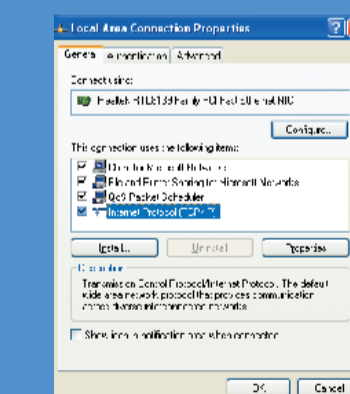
Local Area Connection Properties

General | Authentication | Advanced

Connect using:

Realtek RTL8139 Family PCI Fast Ethernet NIC

Configure...

This connection uses the following items:

Client for Microsoft Networks

File and Printer Sharing for Microsoft Networks

QoS Packet Scheduler

Internet Protocol (TCP/IP)

Install... | Uninstall | Properties

Description

Transmission Control Protocol/Internet Protocol. The default wide area network protocol that provides communication across diverse interconnected networks.

Show icon in notification area when connected

OK | Cancel